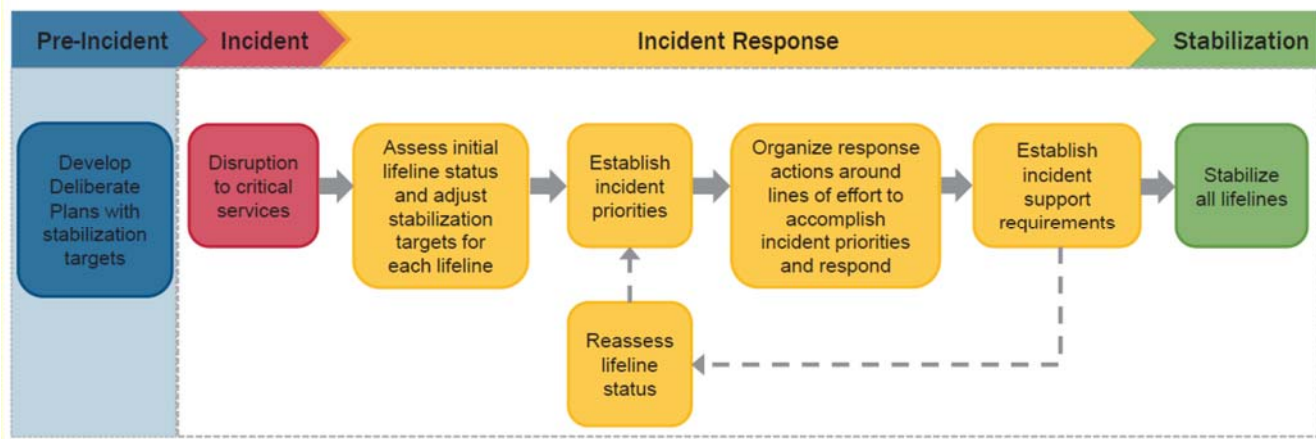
Pre-Incident

Incident

Incident Response

Stabilization

Develop Deliberate Plans with stabilization targets

Disruption to critical services

Assess initial lifeline status and adjust stabilization targets for each lifeline

Establish incident priorities

Organize response actions around lines of effort to accomplish incident priorities and respond

Establish incident support requirements

Stabilize all lifelines

Reassess lifeline status